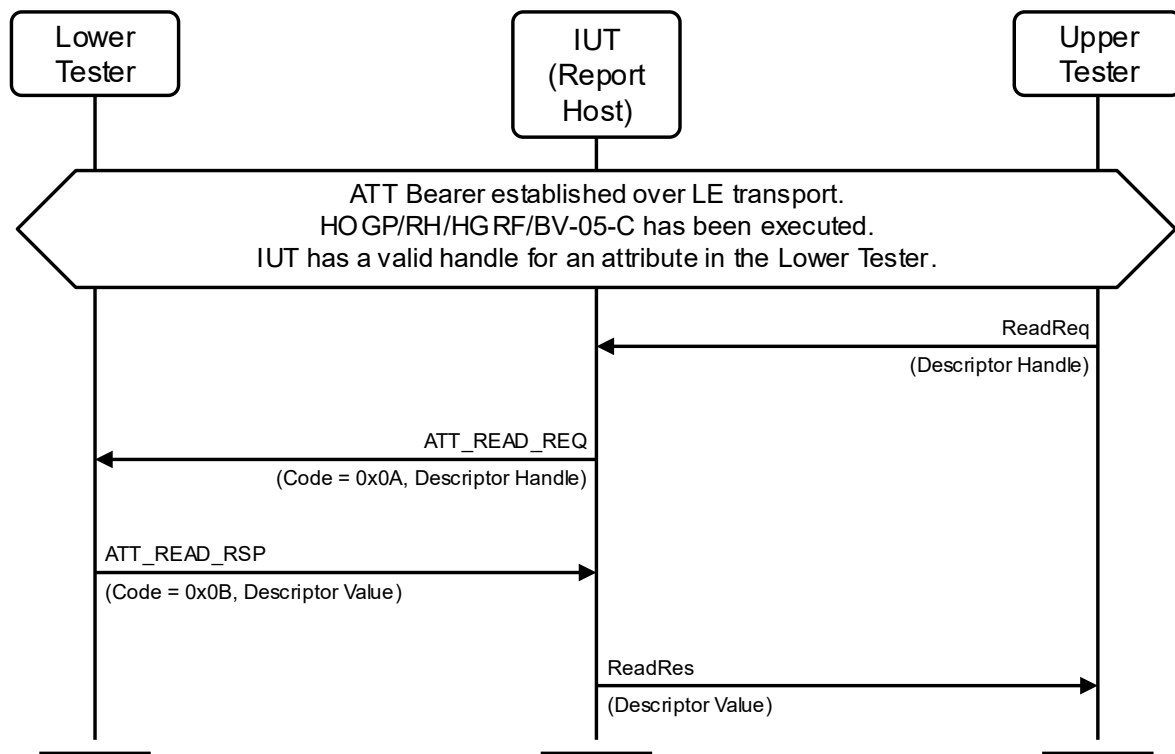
Lower Tester

IUT (Report Host)

Upper Tester

ATT Bearer established over LE transport.
HOGP/RH/HGRF/BV-05-C has been executed.
IUT has a valid handle for an attribute in the Lower Tester.

ReadReq
(Descriptor Handle)

ATT_READ_REQ
(Code = 0x0A, Descriptor Handle)

ATT_READ_RSP
(Code = 0x0B, Descriptor Value)

ReadRes
(Descriptor Value)